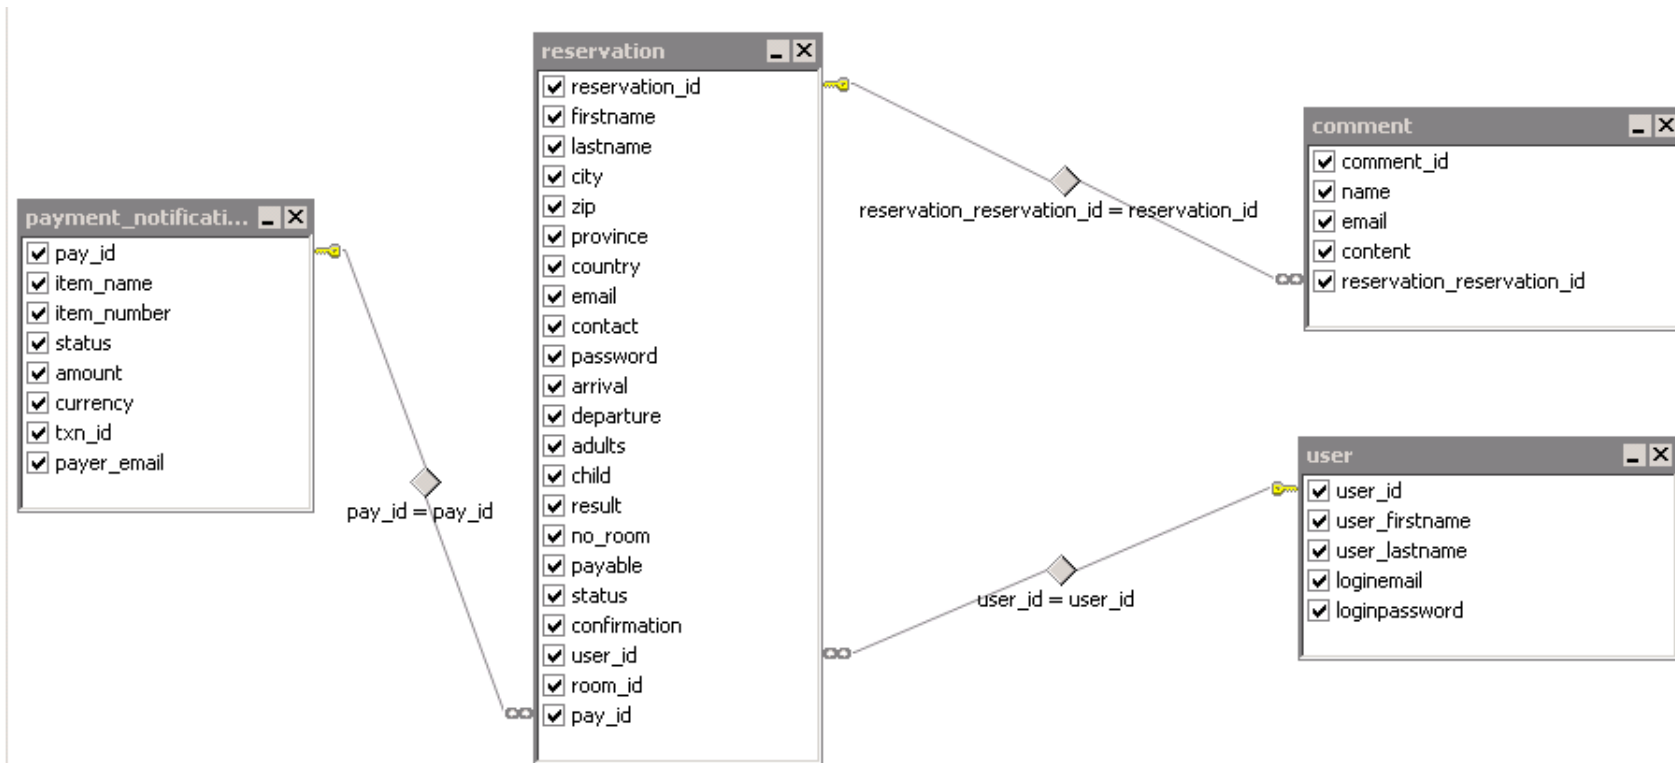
payment_notificati...
pay_id
item_name
item_number
status
amount
currency
txn_id
payer_email

pay_id = pay_id

reservation
reservation_id
firstname
lastname
city
zip
province
country
email
contact
password
arrival
departure
adults
child
result
no_room
payable
status
confirmation
user_id
room_id
pay_id

reservation_reservation_id = reservation_id

comment
comment_id
name
email
content
reservation_reservation_id

user_id = user_id

user
user_id
user_firstname
user_lastname
loginemail
loginpassword